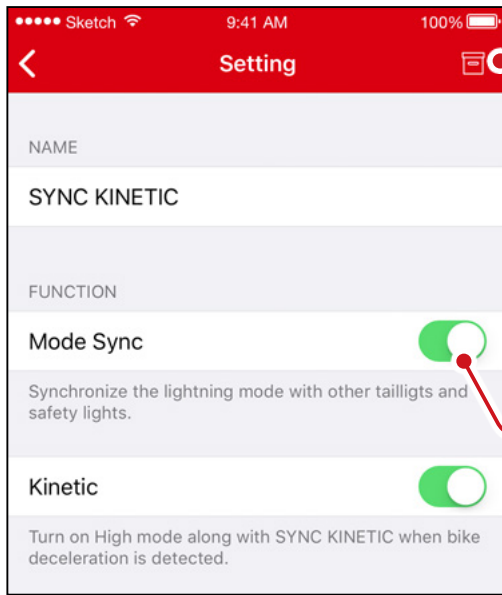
●●●●● Sketch 9:41 AM 100%

Setting

NAME

SYNC KINETIC

FUNCTION

Mode Sync

Synchronize the lightning mode with other tailligts and safety lights.

Kinetic

Turn on High mode along with SYNC KINETIC when bike deceleration is detected.